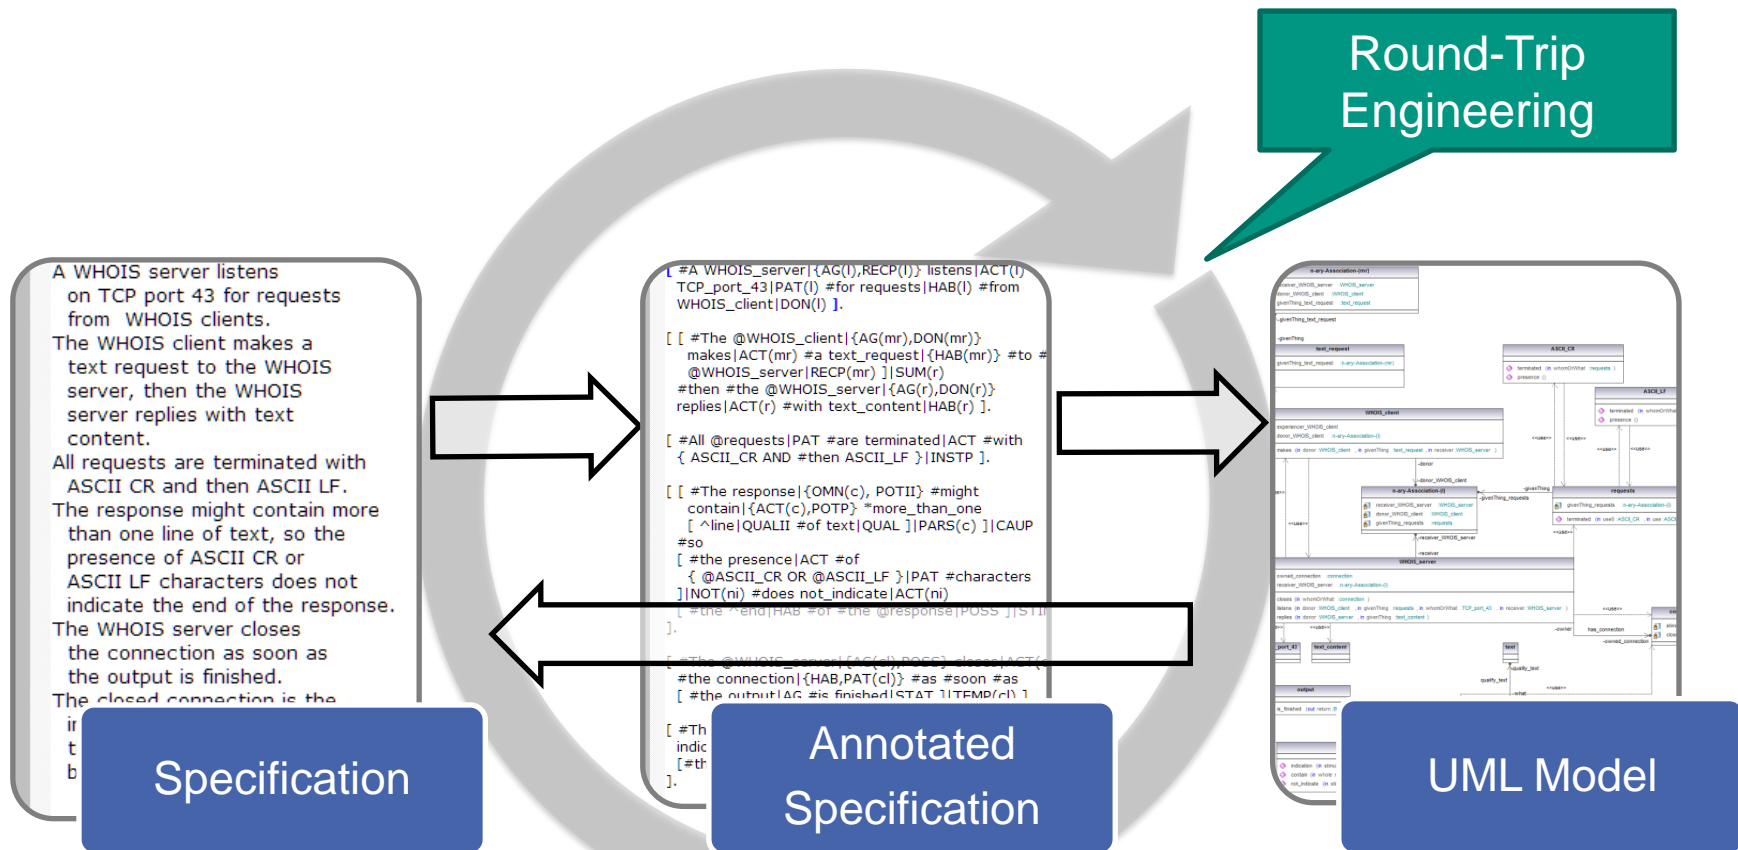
Round-Trip Engineering

A WHOIS server listens on TCP port 43 for requests from WHOIS clients.
The WHOIS client makes a text request to the WHOIS server, then the WHOIS server replies with text content.
All requests are terminated with ASCII CR and then ASCII LF.
The response might contain more than one line of text, so the presence of ASCII CR or ASCII LF characters does not indicate the end of the response.
The WHOIS server closes the connection as soon as the output is finished.
The closed connection is the
ir
t
b

Specification

[ #A WHOIS_server|{AG(I),RECP(I)} listens|ACT(I) TCP_port_43|PAT(I) #for requests|HAB(I) #from WHOIS_client|DON(I) ].

[ [ #The @WHOIS_client|{AG(mr),DON(mr)} makes|ACT(mr) #a text_request|{HAB(mr)} #to # @WHOIS_server|RECP(mr) ]|SUM(r) #then #the @WHOIS_server|{AG(r),DON(r)} replies|ACT(r) #with text_content|HAB(r) ].

[ #All @requests|PAT #are terminated|ACT #with { ASCII_CR AND #then ASCII_LF }|INSTP ].

[ [ #The response|{OMN(c), POTII} #might contain|{ACT(c),POTP} *more_than_one [ ^line|QUALII #of text|QUAL ]|PARS(c) ]|CAUP #so
[ #the presence|ACT #of { @ASCII_CR OR @ASCII_LF }|PAT #characters ]|NOT(ni) #does not_indicate|ACT(ni)
[ #the ^end|HAB #of #the @response|POSS ]|STI
].

[ #The @WHOIS_server|{AG(cl),POSS} closes|ACT(
#the connection|{HAB,PAT(cl)} #as #soon #as
[ #the output|AG #is finished|STAT ]|TEMP(cl) ]

[ #Th
indic
[#th
].

Annotated Specification

UML Model